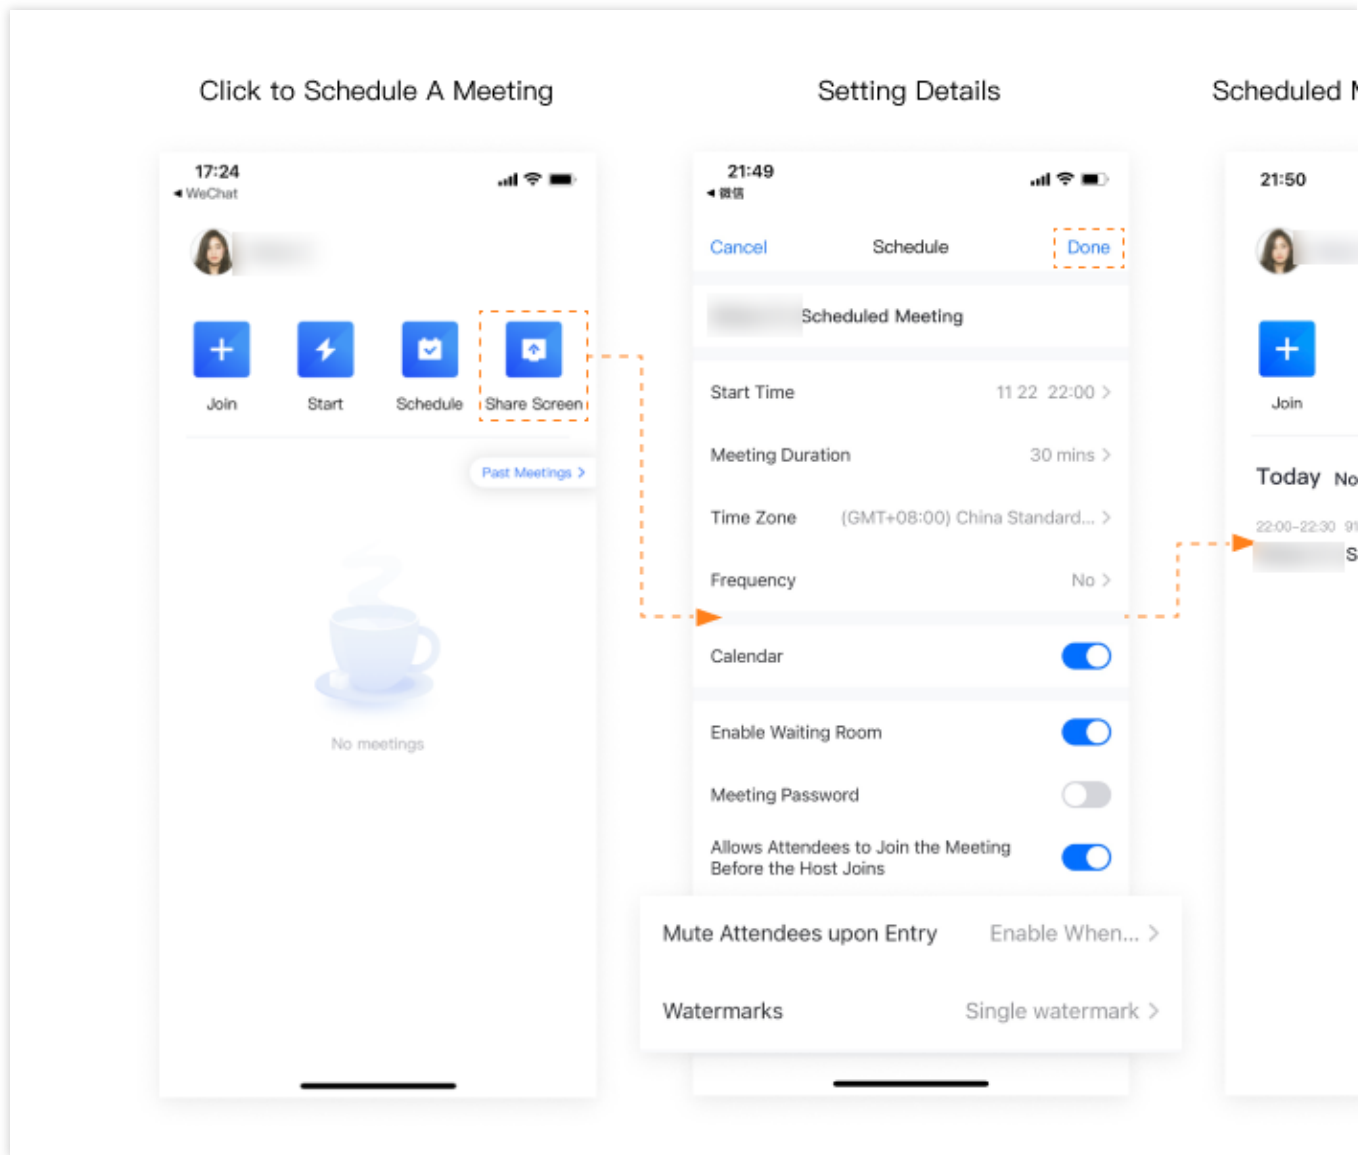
Click to Schedule A Meeting

17:24
◂ WeChat

Join
Start
Schedule
Share Screen

Past Meetings >

No meetings

Setting Details

21:49
◂ 微信

Cancel
Schedule
Done

Scheduled Meeting

Start Time
11 22 22:00 >

Meeting Duration
30 mins >

Time Zone
(GMT+08:00) China Standard... >

Frequency
No >

Calendar

Enable Waiting Room

Meeting Password

Allows Attendees to Join the Meeting Before the Host Joins

Mute Attendees upon Entry
Enable When... >

Watermarks
Single watermark >

Scheduled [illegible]

21:50

Join

Today No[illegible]

22:00-22:30 91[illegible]

S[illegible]